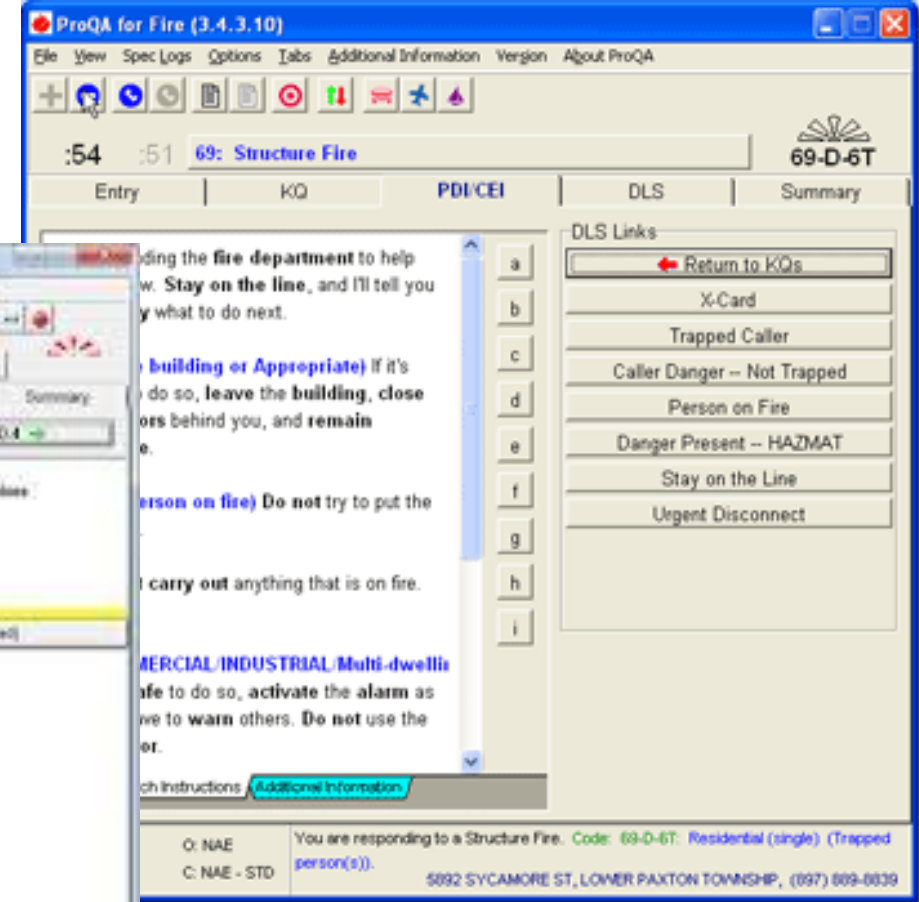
ProQA for Fire (3.4.3.10)

File View Spec Logs Options Tabs Additional Information Version About ProQA

:54 :51 69: Structure Fire 69-D-6T

Entry | KQ | PDI/CEI | DLS | Summary

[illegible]ding the fire department to help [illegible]w. Stay on the line, and I'll tell you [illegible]y what to do next.

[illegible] building or Appropriate) If it's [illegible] do so, leave the building, close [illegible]ors behind you, and remain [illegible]e.

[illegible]erson on fire) Do not try to put the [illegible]

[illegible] carry out anything that is on fire.

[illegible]MERCIAL/INDUSTRIAL/Multi-dwelli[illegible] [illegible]afe to do so, activate the alarm as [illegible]ve to warn others. Do not use the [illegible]or.

a b c d e f g h i

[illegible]ch Instructions | Additional Information

DLS Links
Return to KQs
X-Card
Trapped Caller
Caller Danger -- Not Trapped
Person on Fire
Danger Present -- HAZMAT
Stay on the Line
Urgent Disconnect

Summary

O: NAE
C: NAE - STD

You are responding to a Structure Fire. Code: 69-D-6T: Residential (single) (Trapped person(s)).
5892 SYCAMORE ST, LOWER PAXTON TOWNSHIP, (897) 889-8839